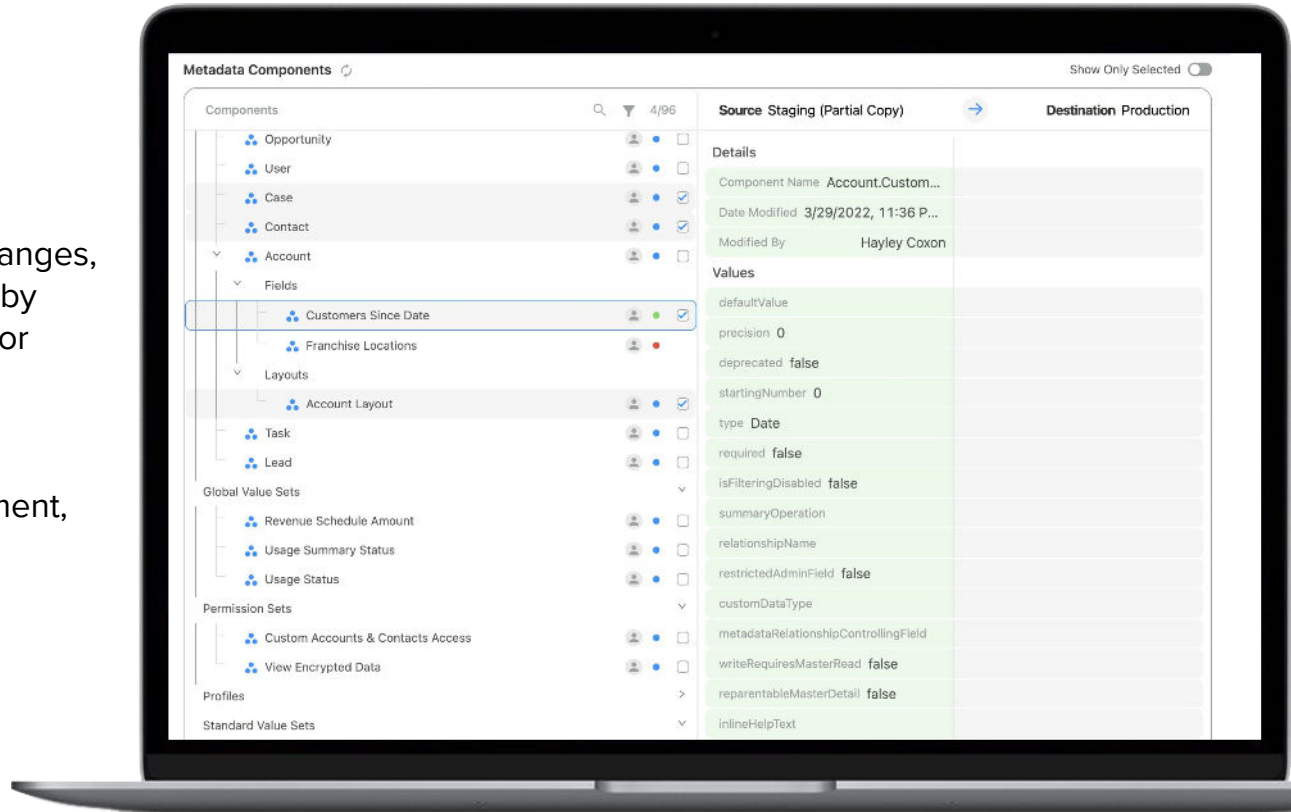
anges,
by
or

nent,

Metadata Components

Show Only Selected

Components 4/96

Opportunity
User
Case
Contact
Account
Fields
Customers Since Date
Franchise Locations
Layouts
Account Layout
Task
Lead
Global Value Sets
Revenue Schedule Amount
Usage Summary Status
Usage Status
Permission Sets
Custom Accounts & Contacts Access
View Encrypted Data
Profiles
Standard Value Sets

Source Staging (Partial Copy)

Destination Production

Details
Component Name Account.Custom...
Date Modified 3/29/2022, 11:36 P...
Modified By Hayley Coxon
Values
defaultValue
precision 0
deprecated false
startingNumber 0
type Date
required false
isFilteringDisabled false
summaryOperation
relationshipName
restrictedAdminField false
customDataType
metadataRelationshipControllingField
writeRequiresMasterRead false
reparentableMasterDetail false
inlineHelpText